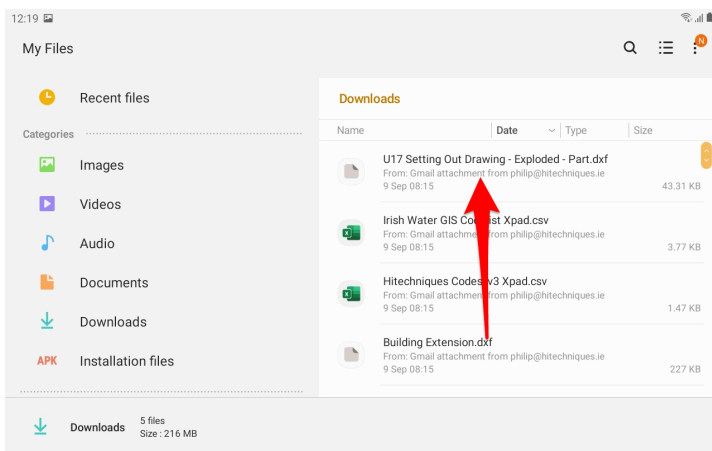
12:19

My Files

N

Recent files

Categories

Images

Videos

Audio

Documents

Downloads

APK Installation files

Downloads

| Name | Date | Type | Size |
|---|---|---|---|

U17 Setting Out Drawing - Exploded - Part.dxf
From: Gmail attachment from philip@hitechniques.ie
9 Sep 08:15 43.31 KB

Irish Water GIS Co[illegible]ist Xpad.csv
From: Gmail attachme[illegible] from philip@hitechniques.ie
9 Sep 08:15 3.77 KB

Hitechniques Codes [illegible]v3 Xpad.csv
From: Gmail attachme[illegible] from philip@hitechniques.ie
9 Sep 08:15 1.47 KB

Building Extension.dxf
From: Gmail attachment from philip@hitechniques.ie
9 Sep 08:15 227 KB

Downloads 5 files
Size : 216 MB